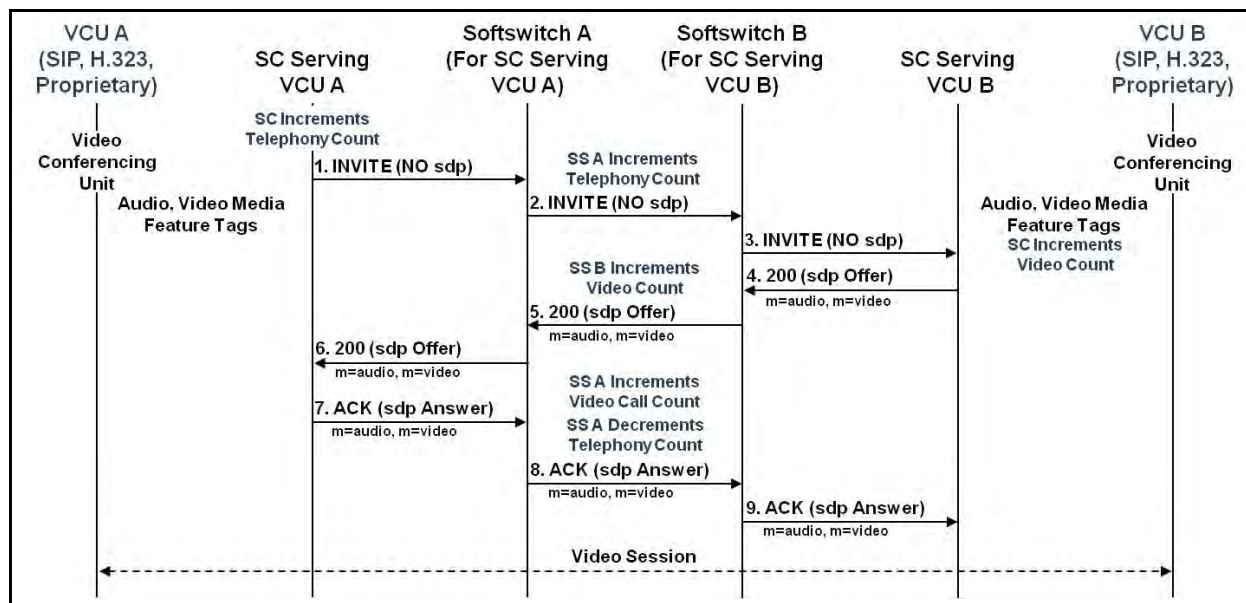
VCU A
(SIP, H.323,
Proprietary)

SC Serving
VCU A

Softswitch A
(For SC Serving
VCU A)

Softswitch B
(For SC Serving
VCU B)

SC Serving
VCU B

VCU B
(SIP, H.323,
Proprietary)

Video
Conferencing
Unit

SC Increments
Telephony Count

Video
Conferencing
Unit

1. INVITE (NO sdp)

SS A Increments
Telephony Count

Audio, Video Media
Feature Tags

2. INVITE (NO sdp)

Audio, Video Media
Feature Tags
SC Increments
Video Count

3. INVITE (NO sdp)

SS B Increments
Video Count

4. 200 (sdp Offer)
m=audio, m=video

5. 200 (sdp Offer)
m=audio, m=video

6. 200 (sdp Offer)
m=audio, m=video

SS A Increments
Video Call Count

7. ACK (sdp Answer)
m=audio, m=video

SS A Decrements
Telephony Count

8. ACK (sdp Answer)
m=audio, m=video

9. ACK (sdp Answer)
m=audio, m=video

Video Session